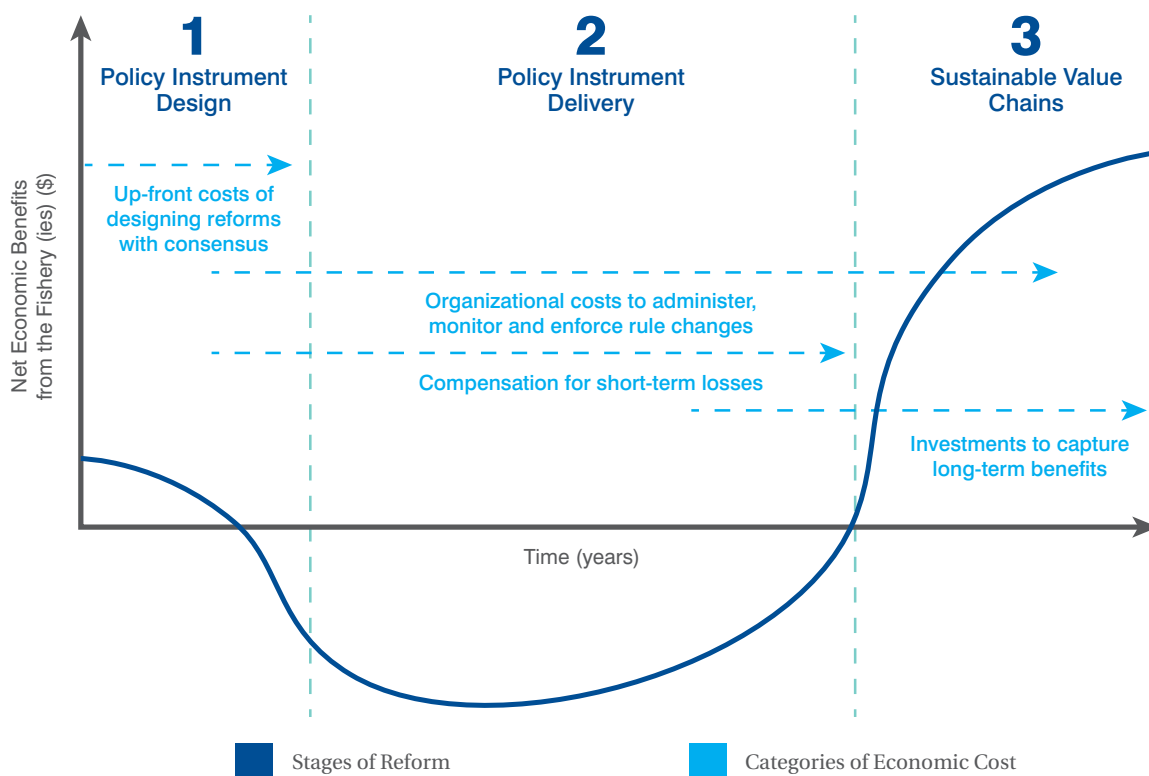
1
Policy Instrument Design

2
Policy Instrument Delivery

3
Sustainable Value Chains

Net Economic Benefits from the Fishery (ies) ($)

Up-front costs of designing reforms with consensus

Organizational costs to administer, monitor and enforce rule changes

Compensation for short-term losses

Investments to capture long-term benefits

Time (years)

Stages of Reform

Categories of Economic Cost